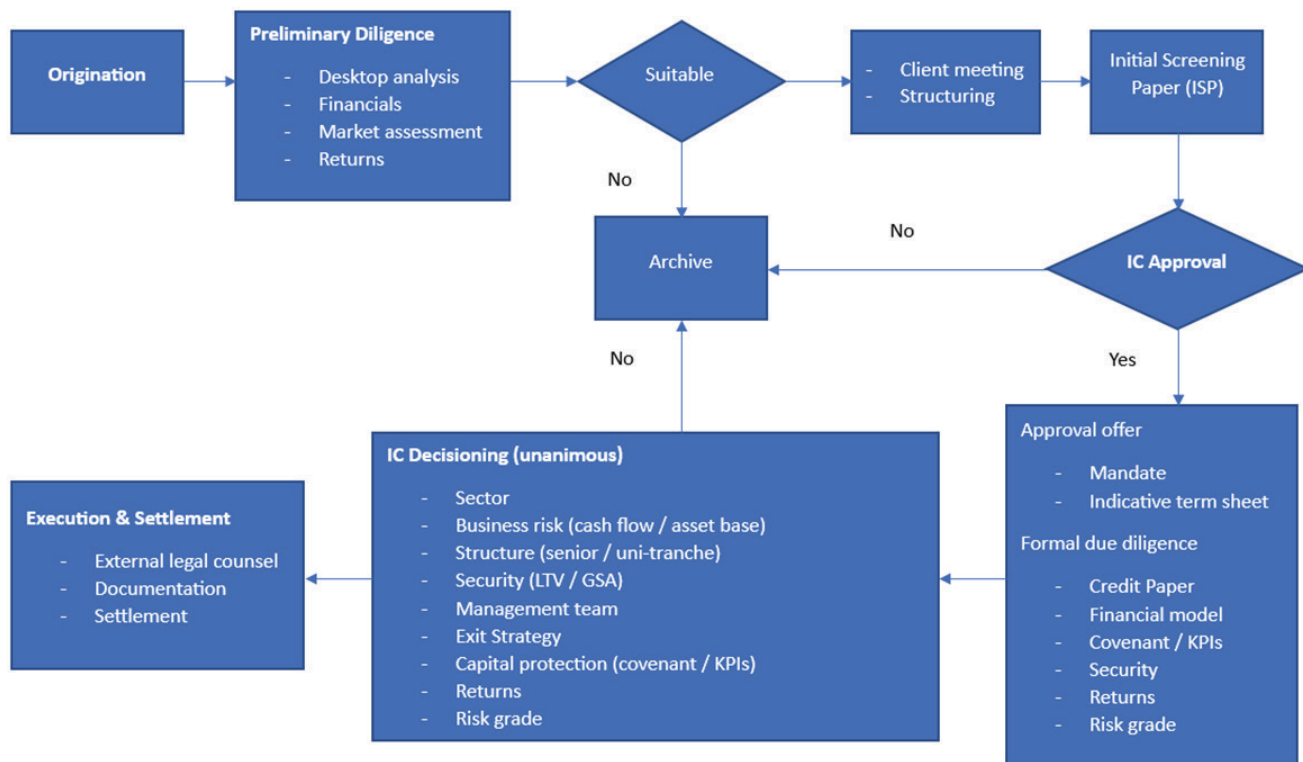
Origination

Preliminary Diligence
- Desktop analysis
- Financials
- Market assessment
- Returns

Suitable

- Client meeting
- Structuring

Initial Screening Paper (ISP)

No

Archive

No

IC Approval

No

Yes

Approval offer
- Mandate
- Indicative term sheet

Formal due diligence
- Credit Paper
- Financial model
- Covenant / KPIs
- Security
- Returns
- Risk grade

IC Decisioning (unanimous)
- Sector
- Business risk (cash flow / asset base)
- Structure (senior / uni-tranche)
- Security (LTV / GSA)
- Management team
- Exit Strategy
- Capital protection (covenant / KPIs)
- Returns
- Risk grade

Execution & Settlement
- External legal counsel
- Documentation
- Settlement